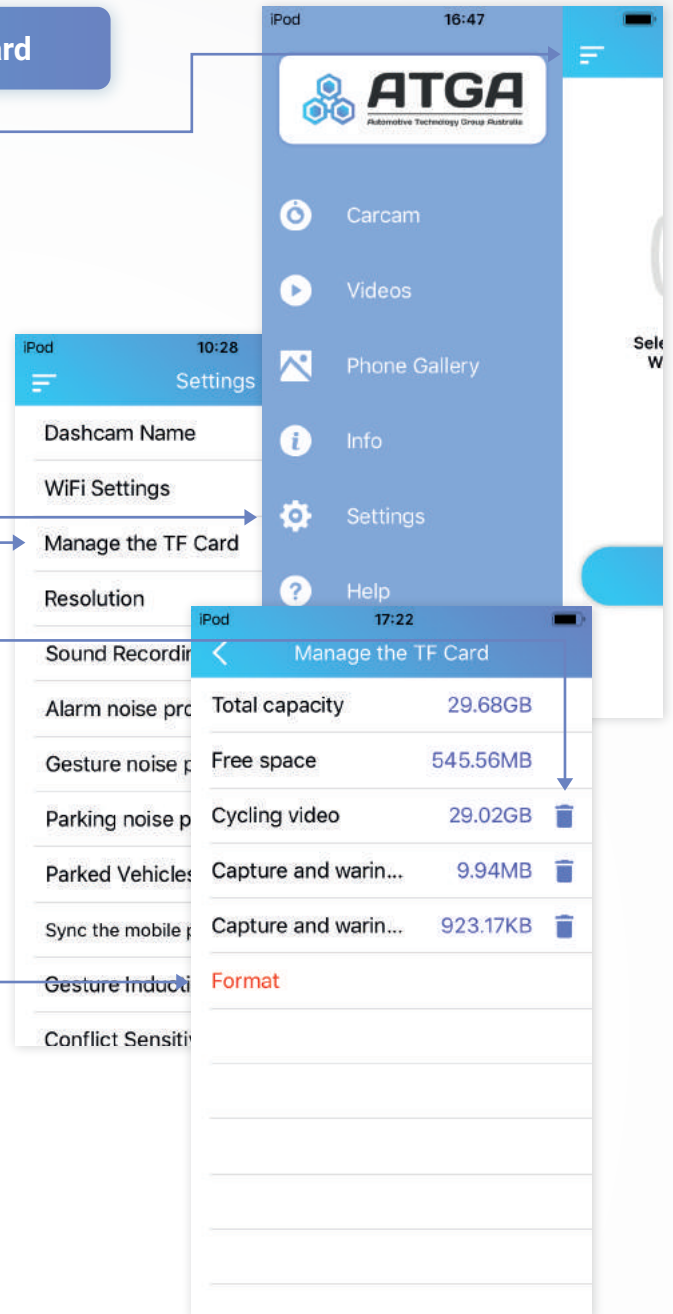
rd

iPod 16:47

ATGA
Automotive Technology Group Australia

Carcam
Videos
Phone Gallery
Info
Settings
Help

Sele
W

iPod 10:28
Settings
Dashcam Name
WiFi Settings
Manage the TF Card
Resolution
Sound Recordi
Alarm noise pro
Gesture noise p
Parking noise p
Parked Vehicles
Sync the mobile p
Gesture Inducti
Conflict Sensiti

iPod 17:22
Manage the TF Card

| | |
|---|---|
| Total capacity | 29.68GB |
| Free space | 545.56MB |
| Cycling video | 29.02GB |
| Capture and warin... | 9.94MB |
| Capture and warin... | 923.17KB |

Format